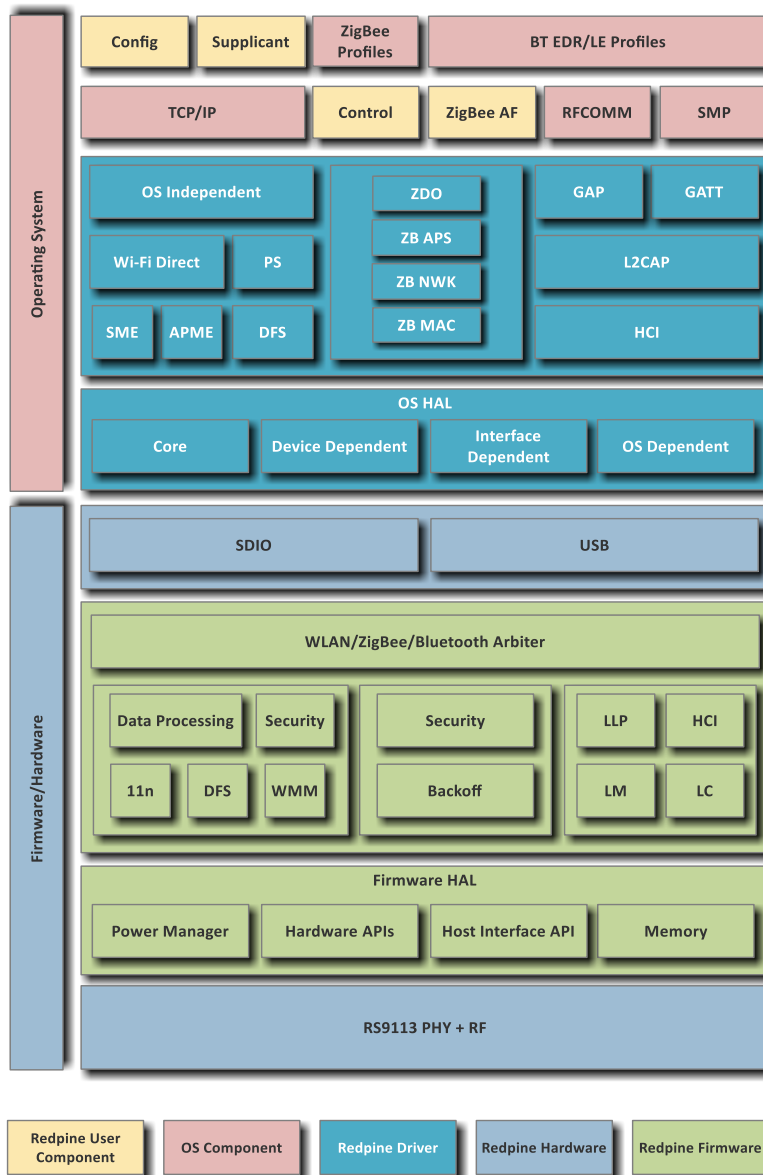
Operating System

Config
Supplicant
ZigBee Profiles
BT EDR/LE Profiles

TCP/IP
Control
ZigBee AF
RFCOMM
SMP

OS Independent
Wi-Fi Direct
PS
SME
APME
DFS

ZDO
ZB APS
ZB NWK
ZB MAC

GAP
GATT
L2CAP
HCI

OS HAL
Core
Device Dependent
Interface Dependent
OS Dependent

Firmware/Hardware

SDIO
USB

WLAN/ZigBee/Bluetooth Arbiter

Data Processing
Security
11n
DFS
WMM

Security
Backoff

LLP
HCI
LM
LC

Firmware HAL
Power Manager
Hardware APIs
Host Interface API
Memory

RS9113 PHY + RF

Redpine User Component
OS Component
Redpine Driver
Redpine Hardware
Redpine Firmware